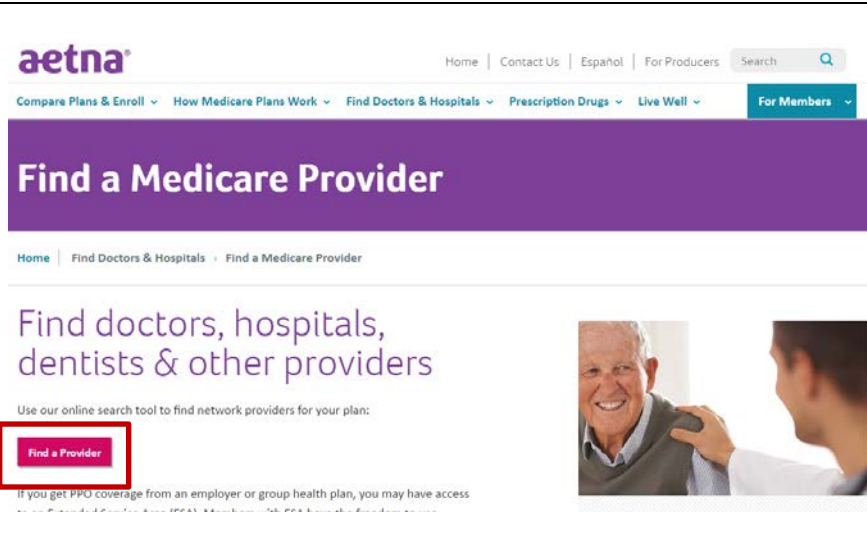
aetna®

Home | Contact Us | Español | For Producers | Search

Compare Plans & Enroll ⌄ How Medicare Plans Work ⌄ Find Doctors & Hospitals ⌄ Prescription Drugs ⌄ Live Well ⌄ For Members ⌄

Find a Medicare Provider

Home | Find Doctors & Hospitals › Find a Medicare Provider

Find doctors, hospitals, dentists & other providers

Use our online search tool to find network providers for your plan:

Find a Provider

If you get PPO coverage from an employer or group health plan, you may have access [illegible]